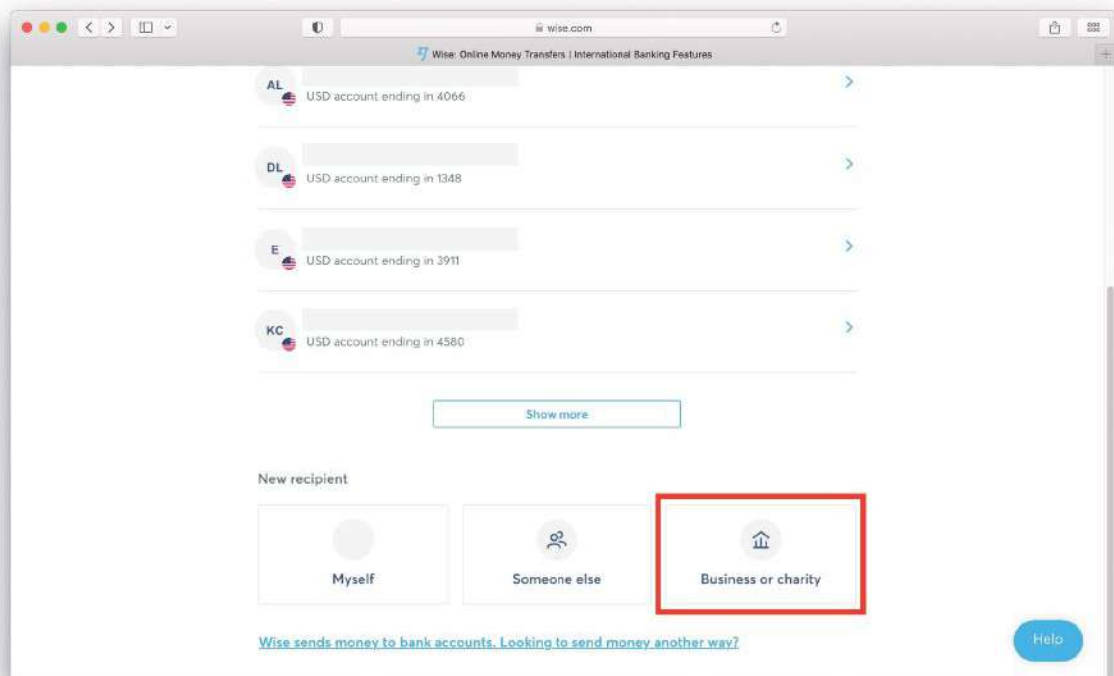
wise.com

Wise: Online Money Transfers | International Banking Features

AL
USD account ending in 4066

DL
USD account ending in 1348

E
USD account ending in 3911

KC
USD account ending in 4580

Show more

New recipient

Myself

Someone else

Business or charity

Wise sends money to bank accounts. Looking to send money another way?

Help